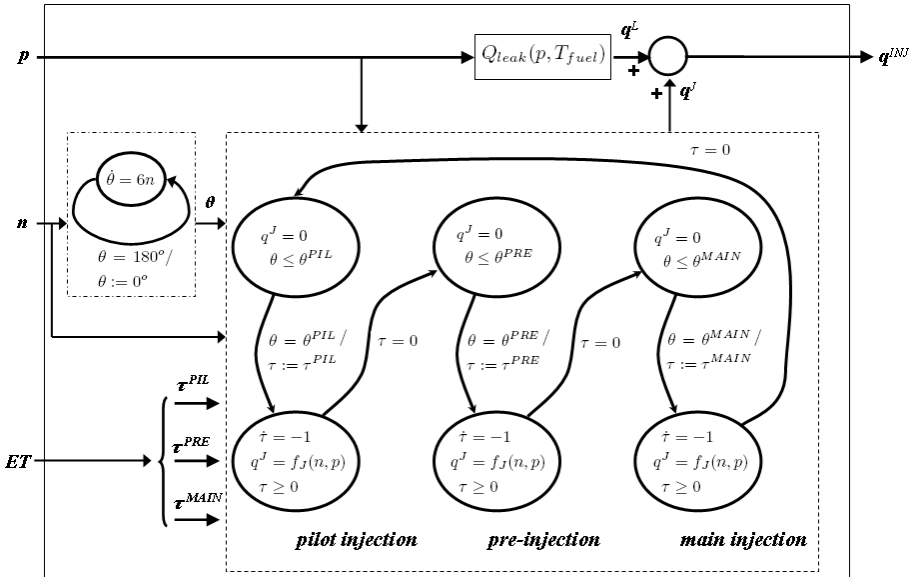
$\boldsymbol{p}$

$Q_{leak}(p, T_{fuel})$

$\boldsymbol{q}^L$

+

+

$\boldsymbol{q}^J$

$\boldsymbol{q}^{INJ}$

$\tau = 0$

$\dot{\theta} = 6n$

$\boldsymbol{\theta}$

$\boldsymbol{n}$

$\theta = 180^o /$
$\theta := 0^o$

$q^J = 0$
$\theta \leq \theta^{PIL}$

$q^J = 0$
$\theta \leq \theta^{PRE}$

$q^J = 0$
$\theta \leq \theta^{MAIN}$

$\theta = \theta^{PIL} /$
$\tau := \tau^{PIL}$

$\tau = 0$

$\theta = \theta^{PRE} /$
$\tau := \tau^{PRE}$

$\tau = 0$

$\theta = \theta^{MAIN} /$
$\tau := \tau^{MAIN}$

$\boldsymbol{\tau}^{PIL}$

$\boldsymbol{ET}$

$\boldsymbol{\tau}^{PRE}$

$\boldsymbol{\tau}^{MAIN}$

$\dot{\tau} = -1$
$q^J = f_J(n, p)$
$\tau \geq 0$

$\dot{\tau} = -1$
$q^J = f_J(n, p)$
$\tau \geq 0$

$\dot{\tau} = -1$
$q^J = f_J(n, p)$
$\tau \geq 0$

pilot injection

pre-injection

main injection